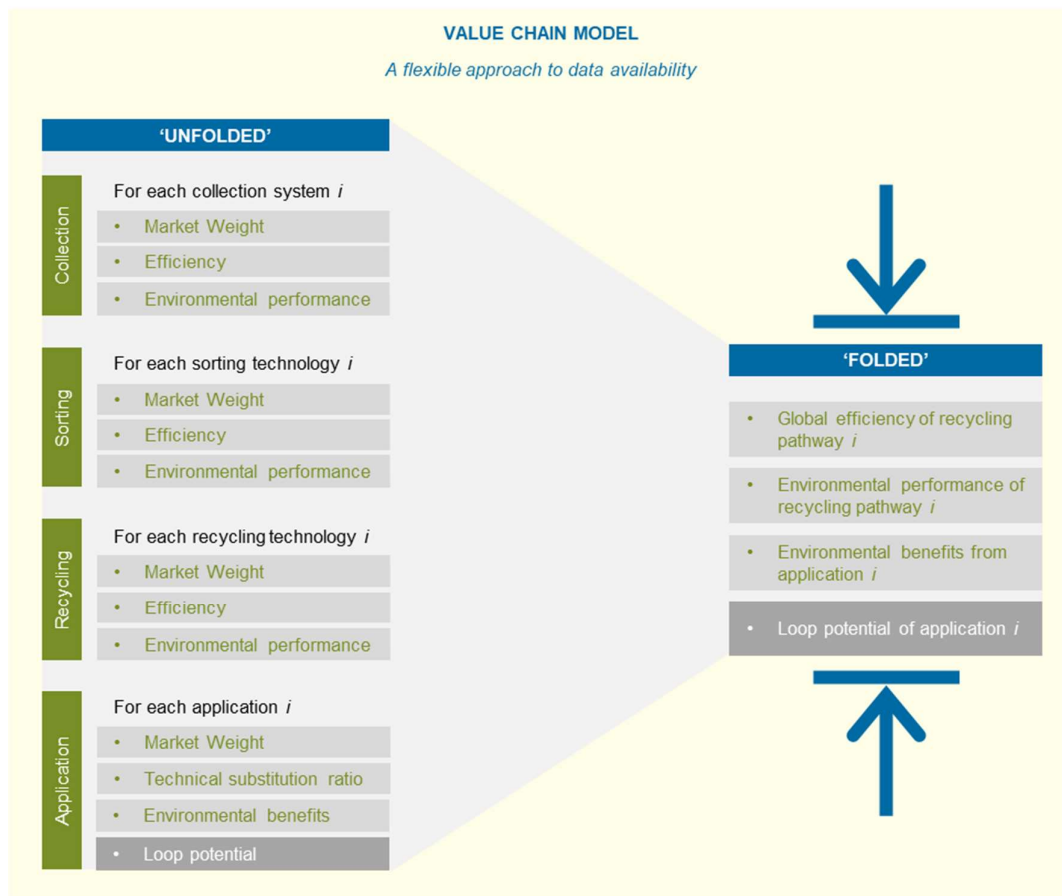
VALUE CHAIN MODEL

A flexible approach to data availability

'UNFOLDED'

Collection

For each collection system $i$

- Market Weight
- Efficiency
- Environmental performance

Sorting

For each sorting technology $i$

- Market Weight
- Efficiency
- Environmental performance

Recycling

For each recycling technology $i$

- Market Weight
- Efficiency
- Environmental performance

Application

For each application $i$

- Market Weight
- Technical substitution ratio
- Environmental benefits
- Loop potential

'FOLDED'

- Global efficiency of recycling pathway $i$
- Environmental performance of recycling pathway $i$
- Environmental benefits from application $i$
- Loop potential of application $i$